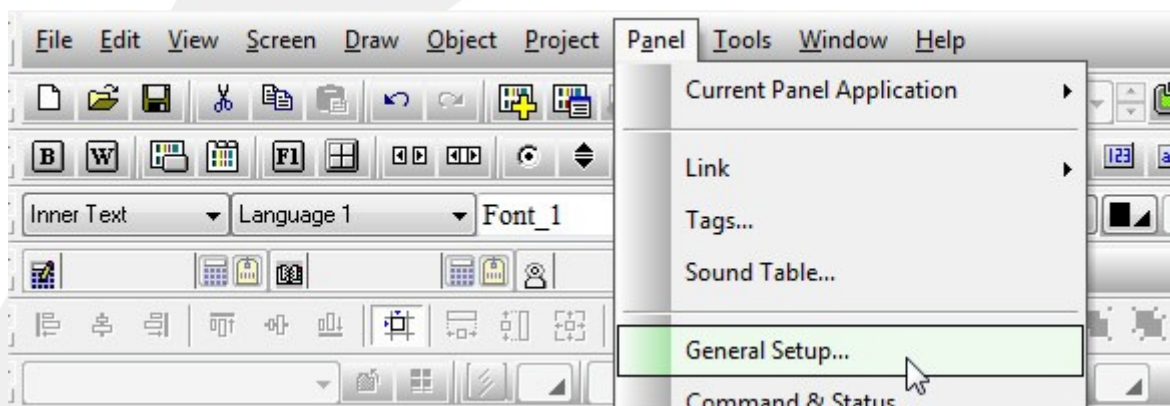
File Edit View Screen Draw Object Project Panel Tools Window Help

Current Panel Application

Link

Tags...

Sound Table...

General Setup...

Command & Status

B W F1

Inner Text Language 1 Font_1

123